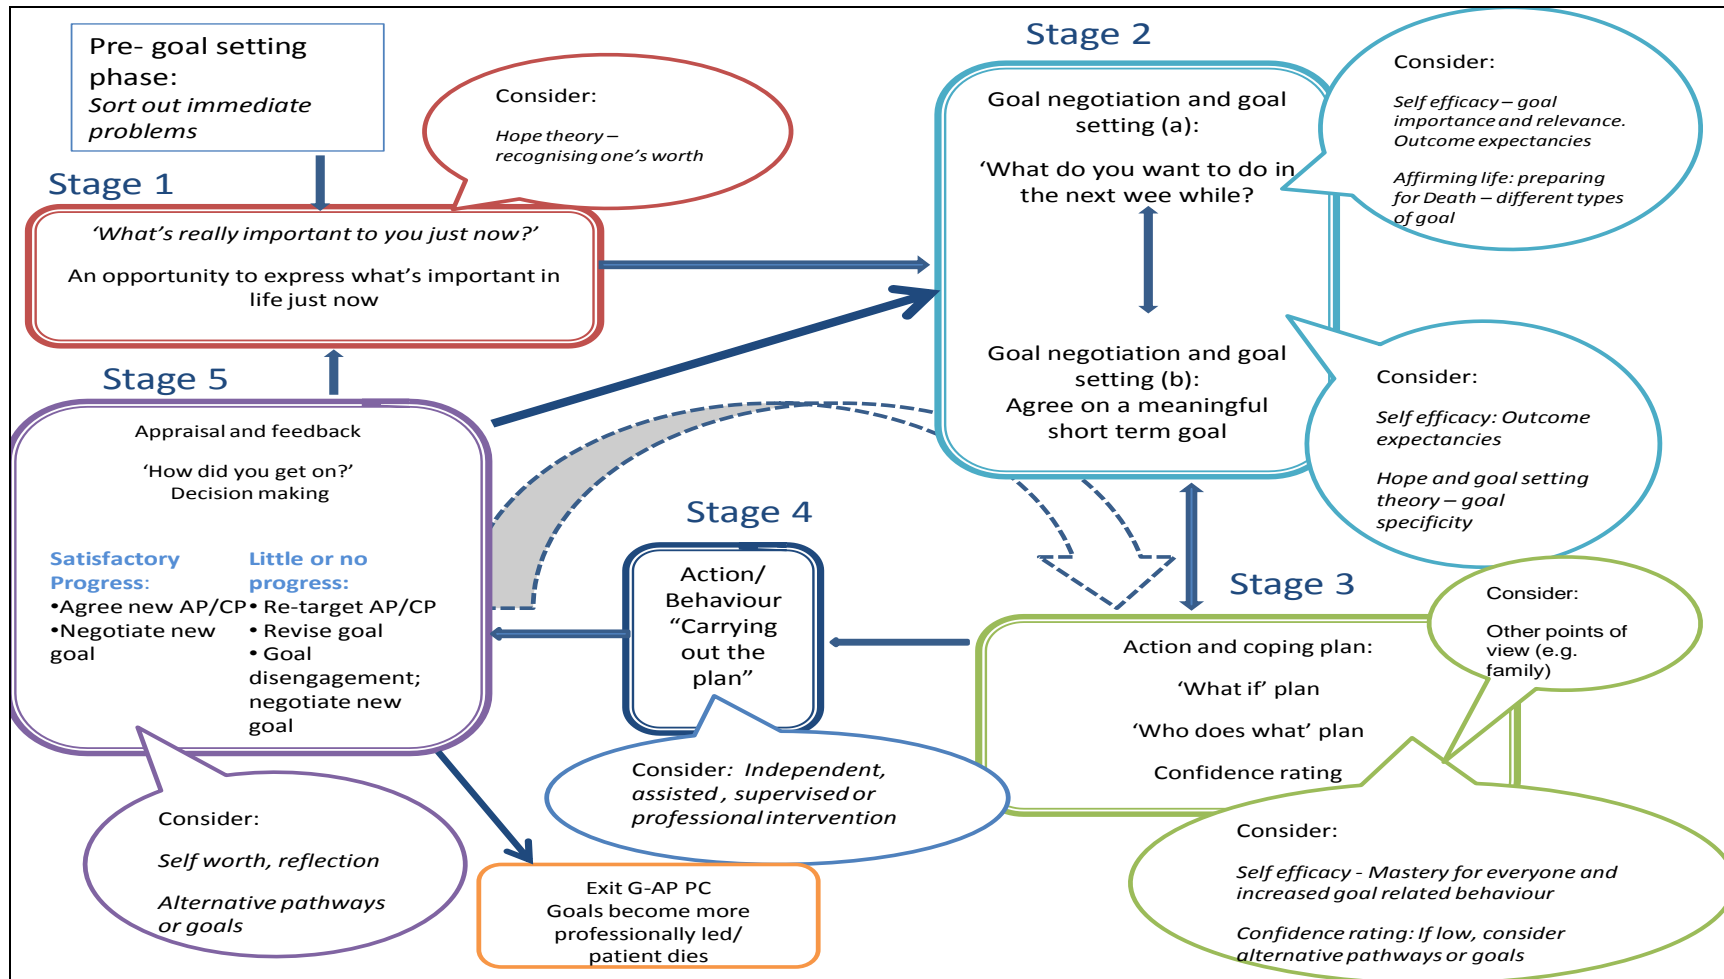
Pre- goal setting phase:
*Sort out immediate problems*

Consider:
*Hope theory – recognising one's worth*

Stage 1

*'What's really important to you just now?'*

An opportunity to express what's important in life just now

Stage 2

Goal negotiation and goal setting (a):

'What do you want to do in the next wee while?

Goal negotiation and goal setting (b):
Agree on a meaningful short term goal

Consider:
*Self efficacy – goal importance and relevance. Outcome expectancies*

*Affirming life: preparing for Death – different types of goal*

Consider:
*Self efficacy: Outcome expectancies*

*Hope and goal setting theory – goal specificity*

Stage 5

Appraisal and feedback

'How did you get on?'
Decision making

Satisfactory Progress:
•Agree new AP/CP
•Negotiate new goal

Little or no progress:
• Re-target AP/CP
• Revise goal
• Goal disengagement; negotiate new goal

Stage 4

Action/ Behaviour "Carrying out the plan"

Stage 3

Action and coping plan:

'What if' plan

'Who does what' plan

Confidence rating

Consider:
Other points of view (e.g. family)

Consider: *Independent, assisted , supervised or professional intervention*

Consider:
*Self worth, reflection*

*Alternative pathways or goals*

Exit G-AP PC
Goals become more professionally led/ patient dies

Consider:
*Self efficacy - Mastery for everyone and increased goal related behaviour*

*Confidence rating: If low, consider alternative pathways or goals*